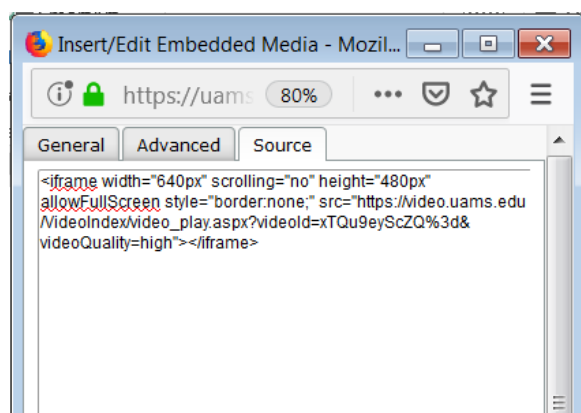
Insert/Edit Embedded Media - Mozil...

https://uams 80% ••• 

General Advanced Source

<iframe width="640px" scrolling="no" height="480px" allowFullScreen style="border:none;" src="https://video.uams.edu/VideoIndex/video_play.aspx?videoId=xTQu9eyScZQ%3d&videoQuality=high"></iframe>